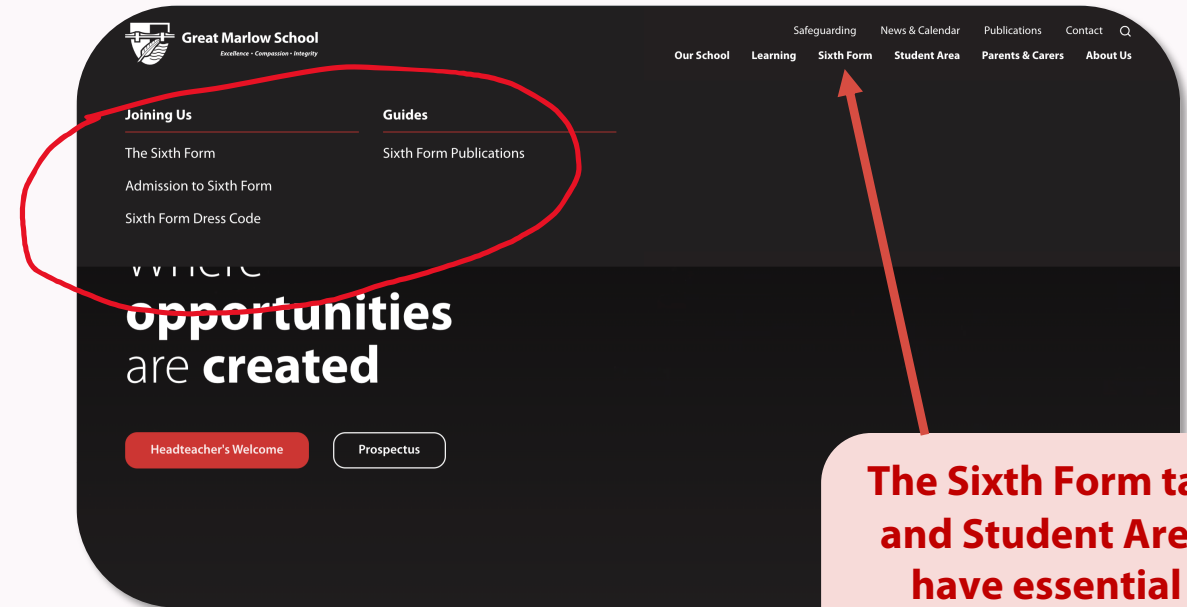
Great Marlow School
Excellence • Compassion • Integrity

Safeguarding News & Calendar Publications Contact

Our School Learning Sixth Form Student Area Parents & Carers About Us

Joining Us

The Sixth Form

Admission to Sixth Form

Sixth Form Dress Code

Guides

Sixth Form Publications

Where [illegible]
opportunities
are created

Headteacher's Welcome

Prospectus

The Sixth Form ta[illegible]
and Student Are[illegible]
have essential